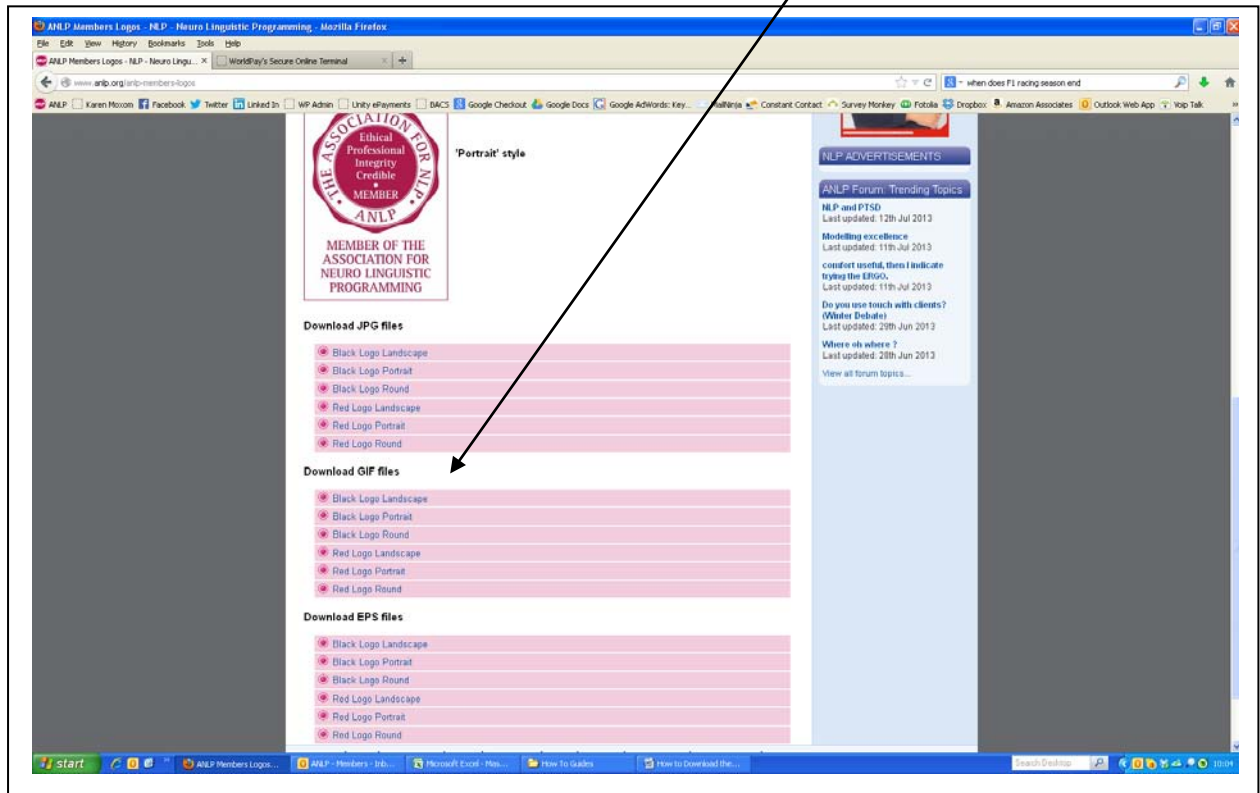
ANLP Members Logos - NLP - Neuro Linguistic Programming - Mozilla Firefox

File Edit View History Bookmarks Tools Help

ANLP Members Logos - NLP - Neuro Lingu... × | WorldPay's Secure Online Terminal × | +

www.anlp.org/anlp-members-logos

when does F1 racing season end

ANLP | Karen Moxom | Facebook | Twitter | Linked In | WP Admin | Unity ePayments | BACS | Google Checkout | Google Docs | Google AdWords: Key... | MailNinja | Constant Contact | Survey Monkey | Fotolia | Dropbox | Amazon Associates | Outlook Web App | Voip Talk

THE ASSOCIATION FOR NLP
Ethical
Professional
Integrity
Credible
MEMBER
ANLP

MEMBER OF THE ASSOCIATION FOR NEURO LINGUISTIC PROGRAMMING

'Portrait' style

Download JPG files

Black Logo Landscape
Black Logo Portrait
Black Logo Round
Red Logo Landscape
Red Logo Portrait
Red Logo Round

Download GIF files

Black Logo Landscape
Black Logo Portrait
Black Logo Round
Red Logo Landscape
Red Logo Portrait
Red Logo Round

Download EPS files

Black Logo Landscape
Black Logo Portrait
Black Logo Round
Red Logo Landscape
Red Logo Portrait
Red Logo Round

NLP ADVERTISEMENTS

ANLP Forum: Trending Topics

NLP and PTSD
Last updated: 12th Jul 2013

Modelling excellence
Last updated: 11th Jul 2013

comfort useful, then I indicate trying the ERGO.
Last updated: 11th Jul 2013

Do you use touch with clients? (Winter Debate)
Last updated: 29th Jun 2013

Where oh where ?
Last updated: 28th Jun 2013

View all forum topics...

start | ANLP Members Logos... | ANLP - Members - Inb... | Microsoft Excel - Mas... | How To Guides | How to Download the... | Search Desktop | 10:04